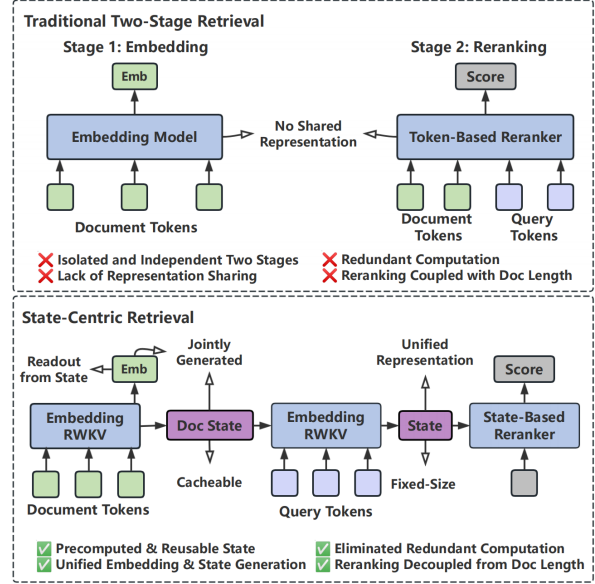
Traditional Two-Stage Retrieval

Stage 1: Embedding

Emb

Embedding Model

Document Tokens

No Shared Representation

Stage 2: Reranking

Score

Token-Based Reranker

Document Tokens

Query Tokens

❌ Isolated and Independent Two Stages
❌ Lack of Representation Sharing
❌ Redundant Computation
❌ Reranking Coupled with Doc Length

State-Centric Retrieval

Readout from State

Emb

Jointly Generated

Embedding RWKV

Doc State

Cacheable

Document Tokens

Unified Representation

Embedding RWKV

State

Fixed-Size

Query Tokens

Score

State-Based Reranker

✅ Precomputed & Reusable State
✅ Unified Embedding & State Generation
✅ Eliminated Redundant Computation
✅ Reranking Decoupled from Doc Length